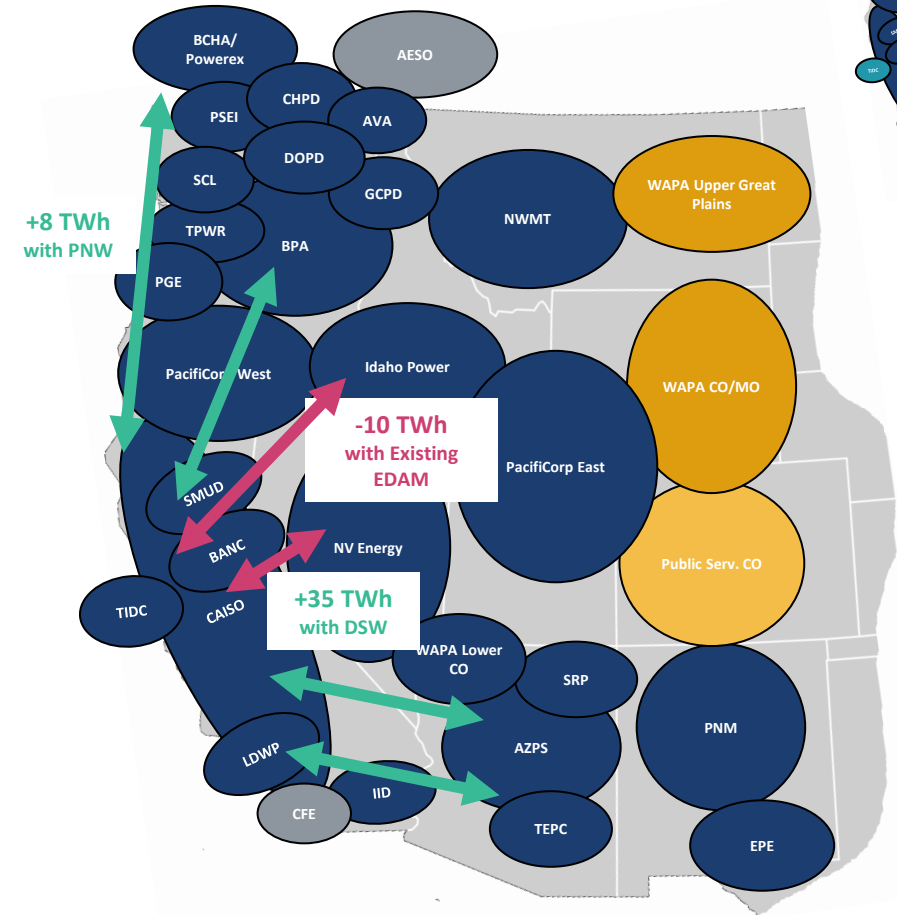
BCHA/ Powerex

AESO

CHPD

PSEI

AVA

DOPD

SCL

GCPD

NWMT

WAPA Upper Great Plains

TPWR

BPA

+8 TWh with PNW

PGE

PacifiCorp West

Idaho Power

WAPA CO/MO

-10 TWh with Existing EDAM

PacifiCorp East

SMUD

NV Energy

BANC

Public Serv. CO

TIDC

CAISO

+35 TWh with DSW

WAPA Lower CO

SRP

PNM

AZPS

LDWP

IID

CFE

TEPC

EPE

TIDC